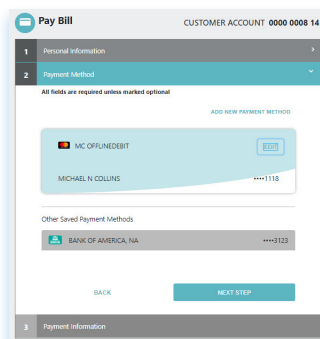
Pay Bill

CUSTOMER ACCOUNT 0000 0008 14

1 Personal Information

2 Payment Method

All fields are required unless marked optional

ADD NEW PAYMENT METHOD

MC OFFLINEDEBIT

EDIT

MICHAEL N COLLINS

••••1118

Other Saved Payment Methods

BANK OF AMERICA, NA

••••3123

BACK

NEXT STEP

3 Payment Information